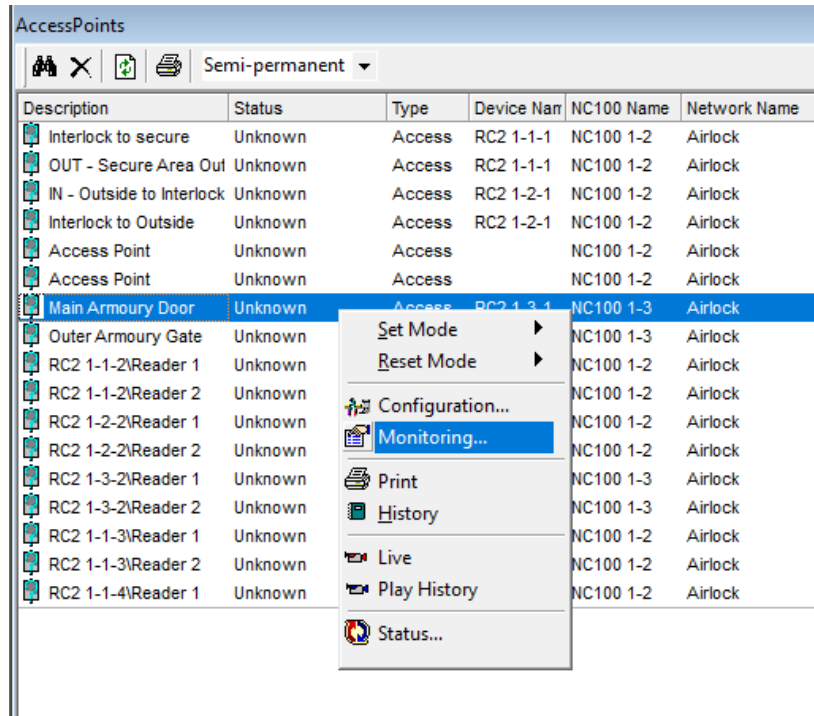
AccessPoints

Semi-permanent

| Description | Status | Type | Device Nam | NC100 Name | Network Name |
|---|---|---|---|---|---|
| Interlock to secure | Unknown | Access | RC2 1-1-1 | NC100 1-2 | Airlock |
| OUT - Secure Area Out | Unknown | Access | RC2 1-1-1 | NC100 1-2 | Airlock |
| IN - Outside to Interlock | Unknown | Access | RC2 1-2-1 | NC100 1-2 | Airlock |
| Interlock to Outside | Unknown | Access | RC2 1-2-1 | NC100 1-2 | Airlock |
| Access Point | Unknown | Access | | NC100 1-2 | Airlock |
| Access Point | Unknown | Access | | NC100 1-2 | Airlock |
| Main Armoury Door | Unknown | Access | RC2 1-3-1 | NC100 1-3 | Airlock |
| Outer Armoury Gate | Unknown | | | NC100 1-3 | Airlock |
| RC2 1-1-2\Reader 1 | Unknown | | | NC100 1-2 | Airlock |
| RC2 1-1-2\Reader 2 | Unknown | | | NC100 1-2 | Airlock |
| RC2 1-2-2\Reader 1 | Unknown | | | NC100 1-2 | Airlock |
| RC2 1-2-2\Reader 2 | Unknown | | | NC100 1-2 | Airlock |
| RC2 1-3-2\Reader 1 | Unknown | | | NC100 1-3 | Airlock |
| RC2 1-3-2\Reader 2 | Unknown | | | NC100 1-3 | Airlock |
| RC2 1-1-3\Reader 1 | Unknown | | | NC100 1-2 | Airlock |
| RC2 1-1-3\Reader 2 | Unknown | | | NC100 1-2 | Airlock |
| RC2 1-1-4\Reader 1 | Unknown | | | NC100 1-2 | Airlock |

Set Mode
Reset Mode
Configuration...
Monitoring...
Print
History
Live
Play History
Status...